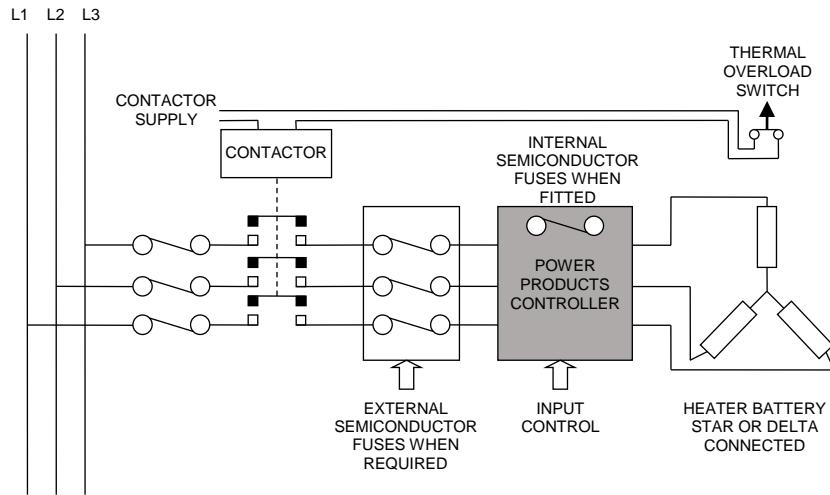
L1 L2 L3

THERMAL OVERLOAD SWITCH

CONTACTOR SUPPLY

CONTACTOR

INTERNAL SEMICONDUCTOR FUSES WHEN FITTED

POWER PRODUCTS CONTROLLER

EXTERNAL SEMICONDUCTOR FUSES WHEN REQUIRED

INPUT CONTROL

HEATER BATTERY STAR OR DELTA CONNECTED